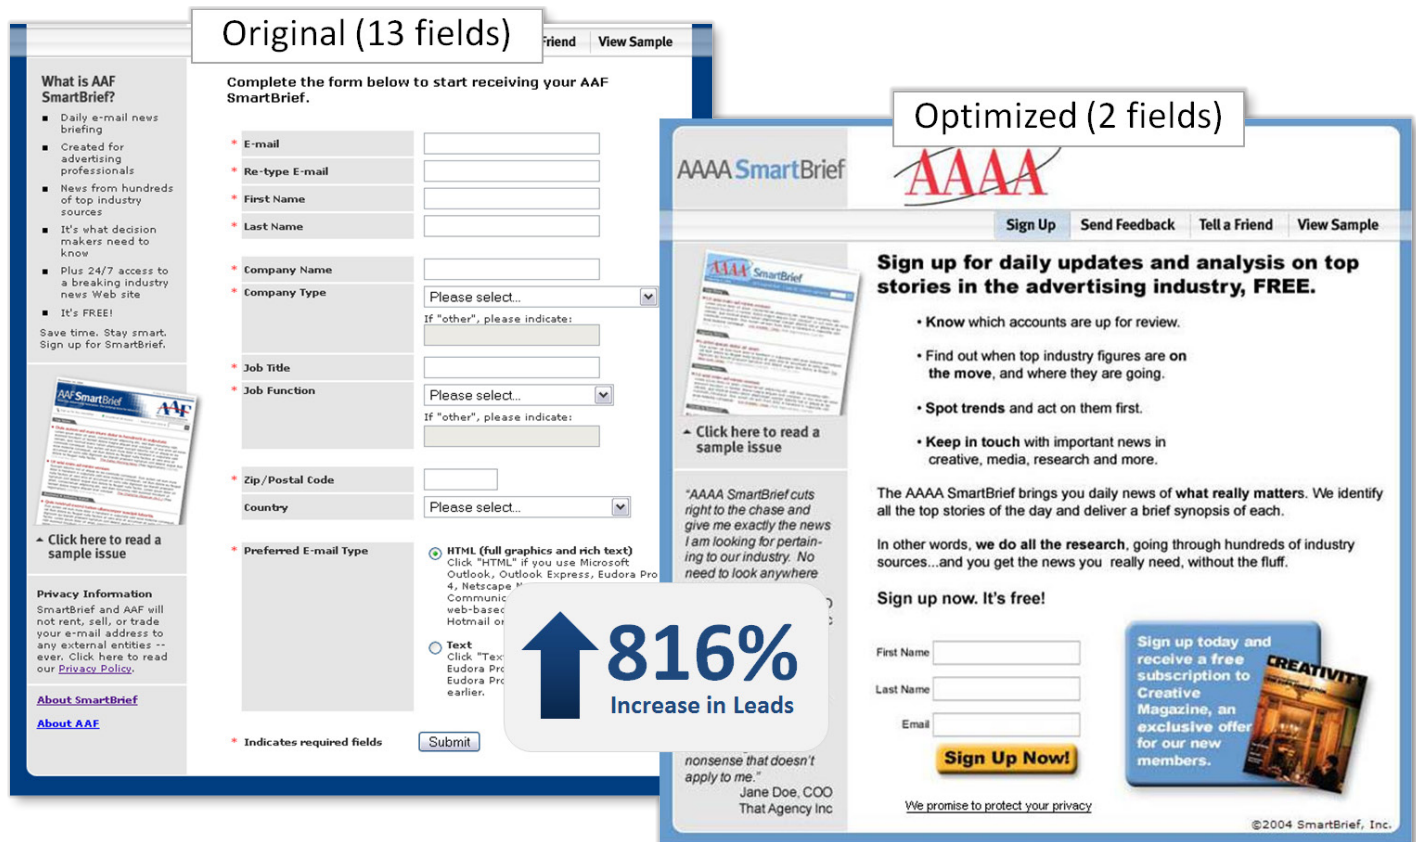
Original (13 fields)

Friend View Sample

What is AAF SmartBrief?

- Daily e-mail news briefing
- Created for advertising professionals
- News from hundreds of top industry sources
- It's what decision makers need to know
- Plus 24/7 access to a breaking industry news Web site
- It's FREE!

Save time. Stay smart. Sign up for SmartBrief.

AAF SmartBrief AAF

Click here to read a sample issue

Privacy Information
SmartBrief and AAF will not rent, sell, or trade your e-mail address to any external entities -- ever. Click here to read our Privacy Policy.

About SmartBrief

About AAF

Complete the form below to start receiving your AAF SmartBrief.

* E-mail
* Re-type E-mail
* First Name
* Last Name
* Company Name
* Company Type
Please select...
If "other", please indicate:
* Job Title
* Job Function
Please select...
If "other", please indicate:
* Zip/Postal Code
Country
Please select...
* Preferred E-mail Type
HTML (full graphics and rich text)
Click "HTML" if you use Microsoft Outlook, Outlook Express, Eudora Pro 4, Netscape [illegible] Communic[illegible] web-based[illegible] Hotmail or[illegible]
Text
Click "Tex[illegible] Eudora Pro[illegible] Eudora Pro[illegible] earlier.

* Indicates required fields
Submit

816%
Increase in Leads

Optimized (2 fields)

AAAA SmartBrief AAAA

Sign Up Send Feedback Tell a Friend View Sample

Click here to read a sample issue

"AAAA SmartBrief cuts right to the chase and give me exactly the news I am looking for pertaining to our industry. No need to look anywhere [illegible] nonsense that doesn't apply to me."
Jane Doe, COO
That Agency Inc

Sign up for daily updates and analysis on top stories in the advertising industry, FREE.

• Know which accounts are up for review.
• Find out when top industry figures are on the move, and where they are going.
• Spot trends and act on them first.
• Keep in touch with important news in creative, media, research and more.

The AAAA SmartBrief brings you daily news of what really matters. We identify all the top stories of the day and deliver a brief synopsis of each.

In other words, we do all the research, going through hundreds of industry sources...and you get the news you really need, without the fluff.

Sign up now. It's free!

First Name
Last Name
Email
Sign Up Now!

We promise to protect your privacy

Sign up today and receive a free subscription to Creative Magazine, an exclusive offer for our new members.

CREATIVITY

©2004 SmartBrief, Inc.